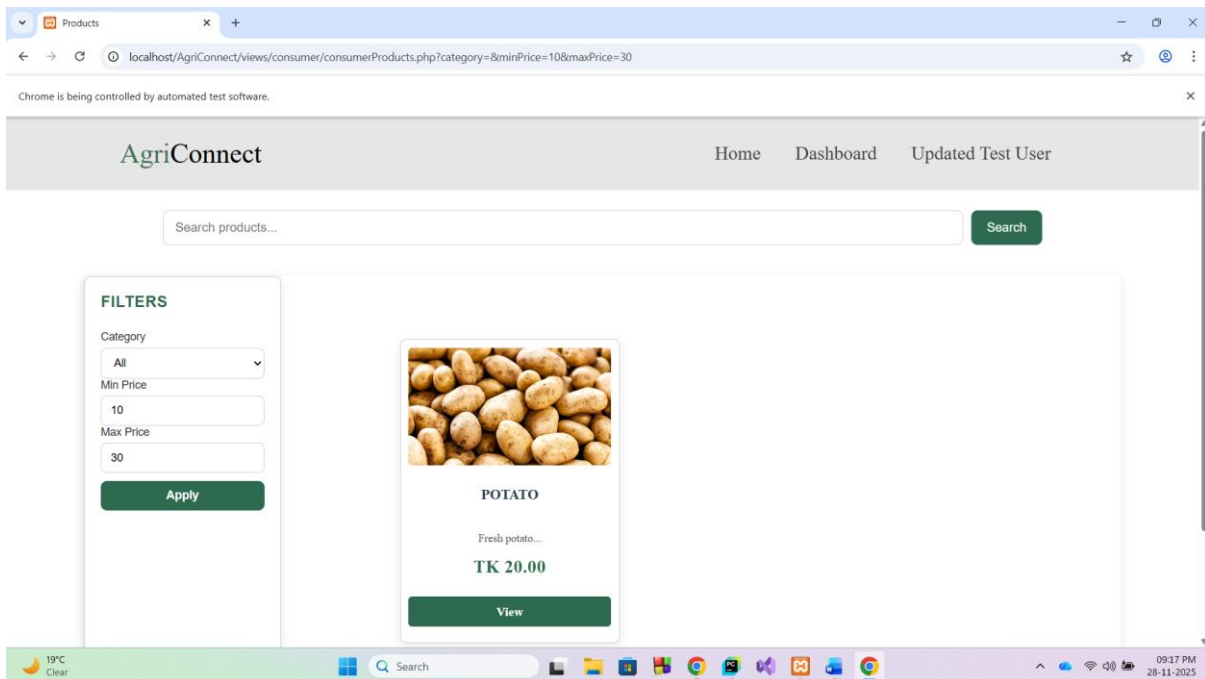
Products

localhost/AgriConnect/views/consumer/consumerProducts.php?category=&minPrice=10&maxPrice=30

Chrome is being controlled by automated test software.

AgriConnect

Home Dashboard Updated Test User

Search products...

Search

FILTERS

Category

All

Min Price

10

Max Price

30

Apply

POTATO

Fresh potato...

TK 20.00

View

19°C
Clear

Search

09:17 PM
28-11-2025